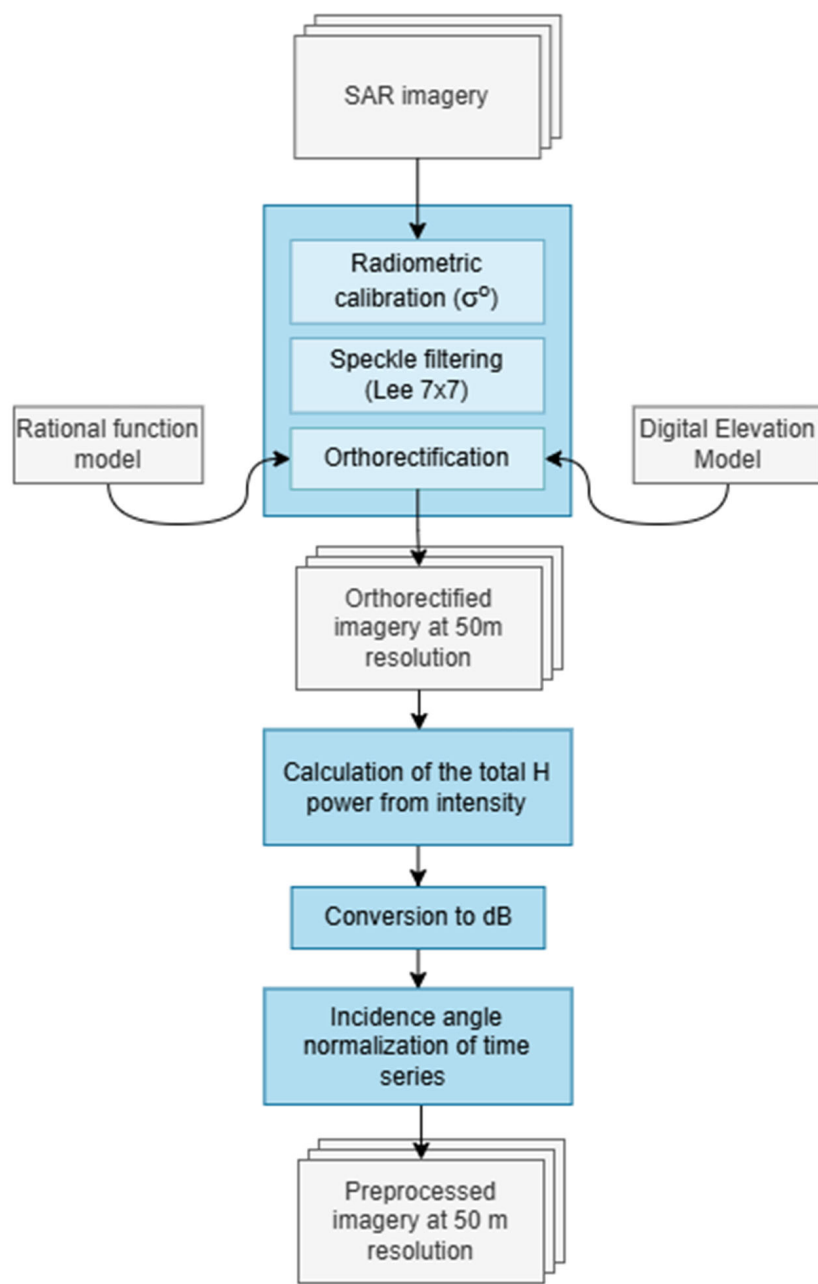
SAR imagery

Radiometric calibration ($\sigma^o$)

Speckle filtering (Lee 7x7)

Rational function model

Orthorectification

Digital Elevation Model

Orthorectified imagery at 50m resolution

Calculation of the total H power from intensity

Conversion to dB

Incidence angle normalization of time series

Preprocessed imagery at 50 m resolution